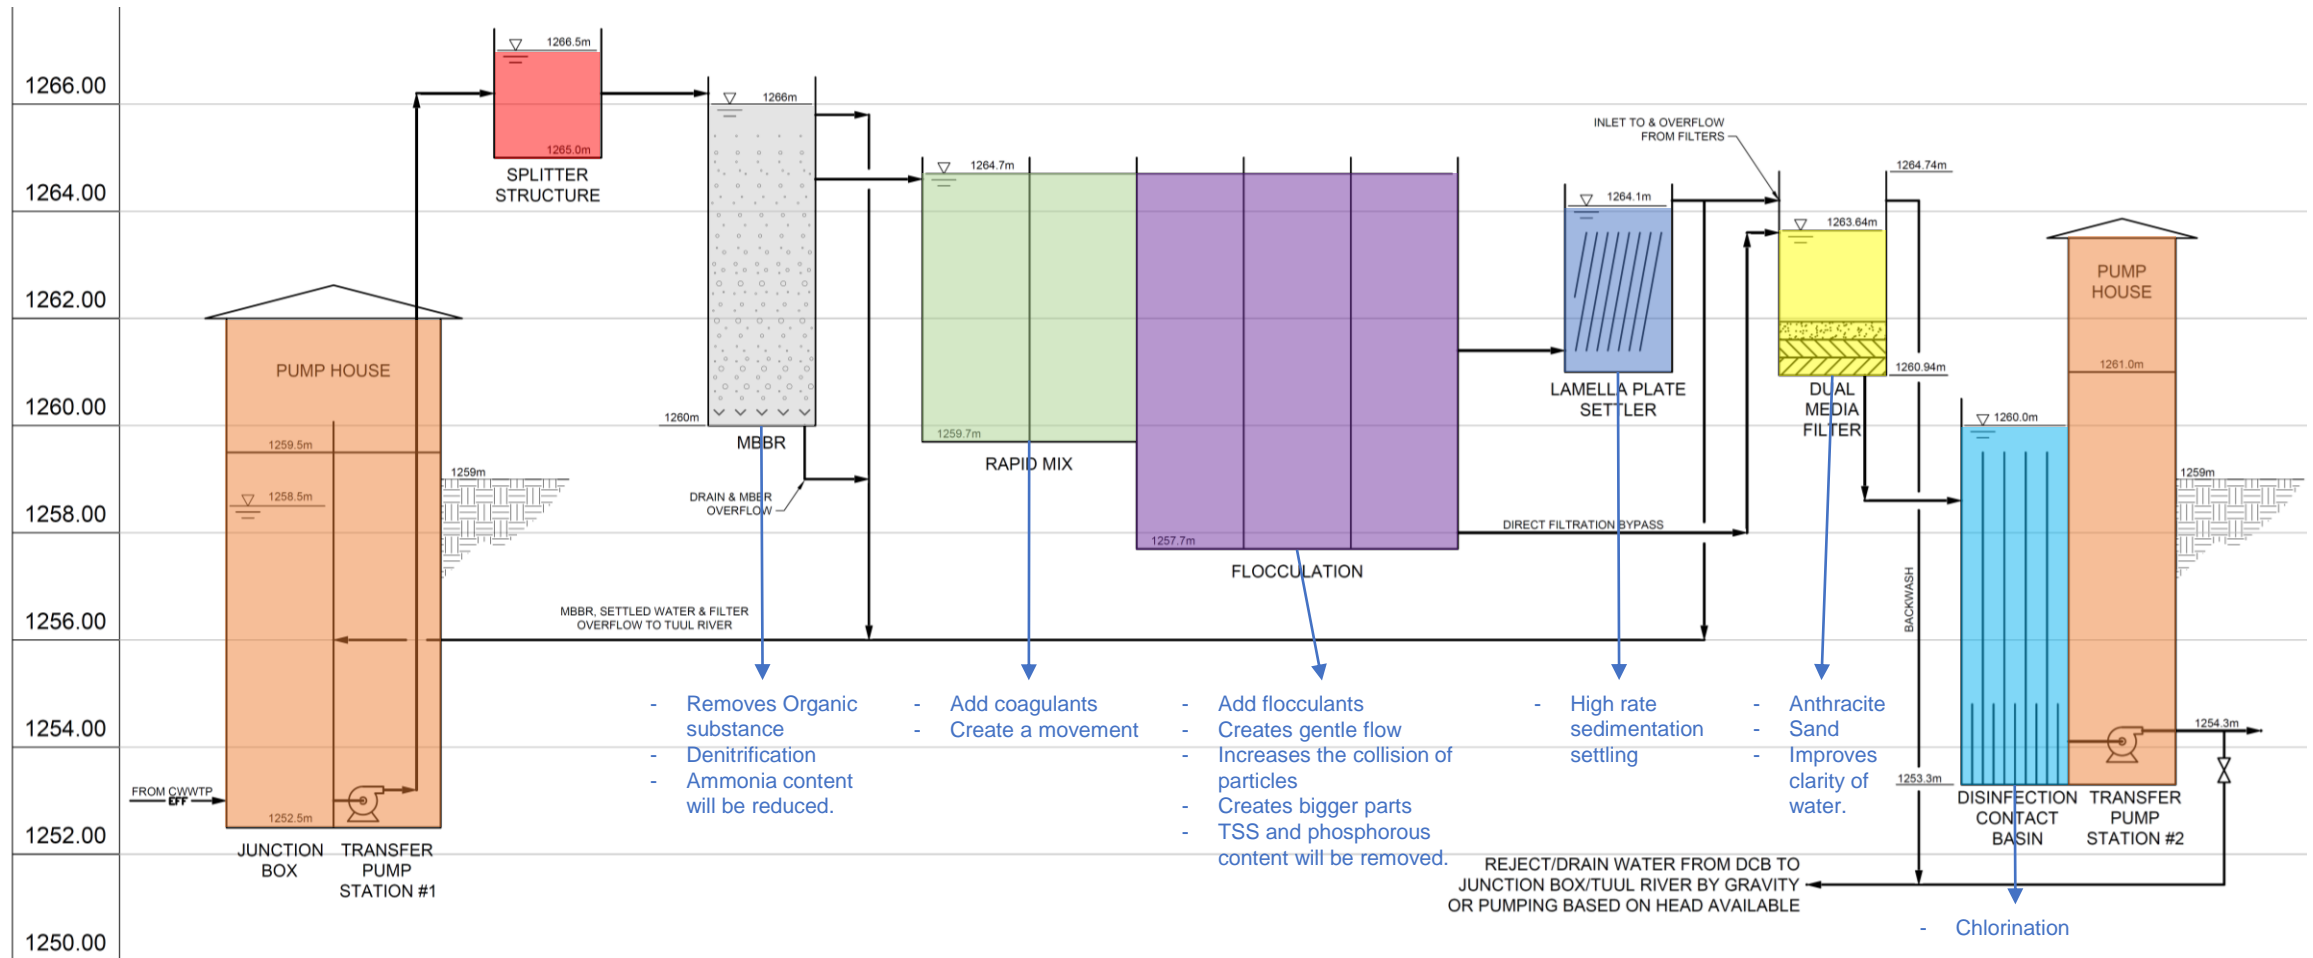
1266.00
1264.00
1262.00
1260.00
1258.00
1256.00
1254.00
1252.00
1250.00

1266.5m
1265.0m
SPLITTER STRUCTURE

1266m
1260m
MBBR

1264.7m
1259.7m
RAPID MIX

1257.7m
FLOCCULATION

INLET TO & OVERFLOW FROM FILTERS

1264.1m
LAMELLA PLATE SETTLER

1264.74m
1263.64m
1260.94m
DUAL MEDIA FILTER

PUMP HOUSE
1261.0m

1260.0m
DISINFECTION CONTACT BASIN

TRANSFER PUMP STATION #2
1254.3m
1253.3m
1259m
BACKWASH

PUMP HOUSE
1259.5m
1258.5m
1259m
1252.5m
FROM CWWTP EFF
JUNCTION BOX
TRANSFER PUMP STATION #1

DRAIN & MBBR OVERFLOW

MBBR, SETTLED WATER & FILTER OVERFLOW TO TUUL RIVER

DIRECT FILTRATION BYPASS

REJECT/DRAIN WATER FROM DCB TO JUNCTION BOX/TUUL RIVER BY GRAVITY OR PUMPING BASED ON HEAD AVAILABLE

- Removes Organic substance
- Denitrification
- Ammonia content will be reduced.

- Add coagulants
- Create a movement

- Add flocculants
- Creates gentle flow
- Increases the collision of particles
- Creates bigger parts
- TSS and phosphorous content will be removed.

- High rate sedimentation settling

- Anthracite
- Sand
- Improves clarity of water.

- Chlorination